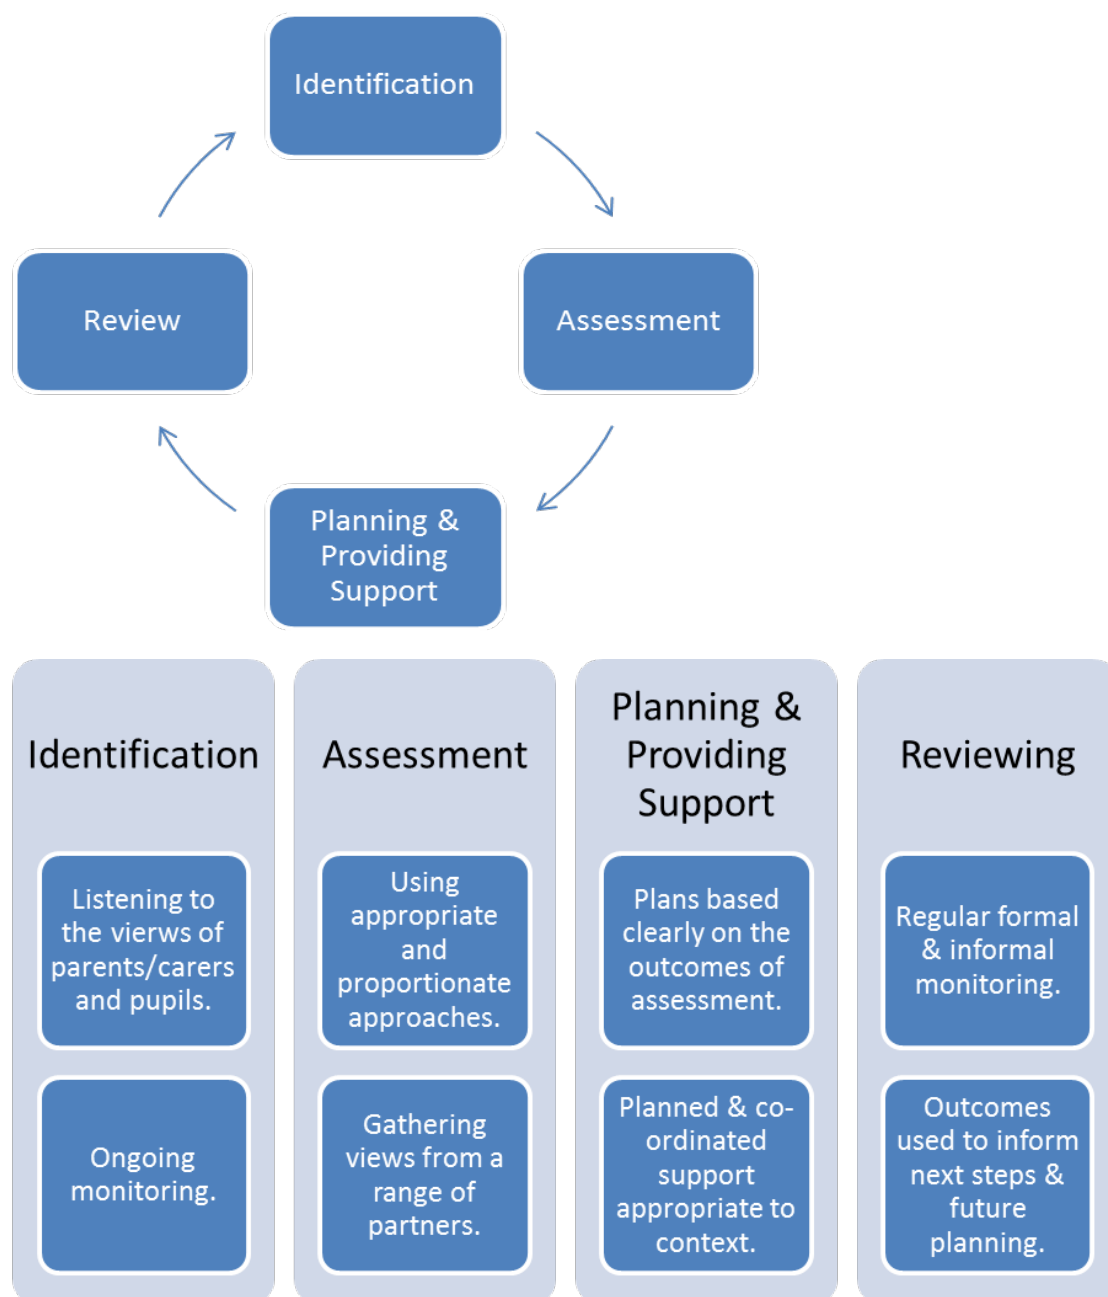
Identification

Assessment

Planning & Providing Support

Review

Identification

Listening to the vierws of parents/carers and pupils.

Ongoing monitoring.

Assessment

Using appropriate and proportionate approaches.

Gathering views from a range of partners.

Planning & Providing Support

Plans based clearly on the outcomes of assessment.

Planned & co-ordinated support appropriate to context.

Reviewing

Regular formal & informal monitoring.

Outcomes used to inform next steps & future planning.